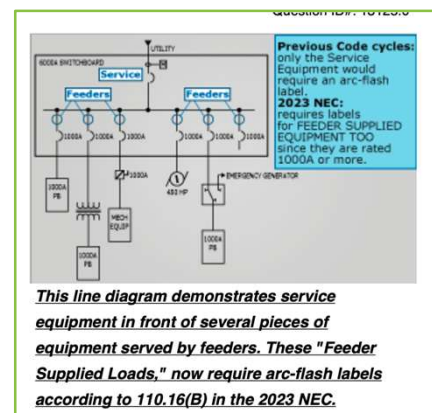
Question ID#: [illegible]

UTILITY

6000A SWITCHBOARD

Service

Feeders

Feeders

1000A 1000A 1000A 1000A 1000A 1000A

1000A

EMERGENCY GENERATOR

450 HP

1000A PB

MECH EQUIP

1000A PB

1000A PB

Previous Code cycles: only the Service Equipment would require an arc-flash label.
2023 NEC: requires labels for FEEDER SUPPLIED EQUIPMENT TOO since they are rated 1000A or more.

This line diagram demonstrates service equipment in front of several pieces of equipment served by feeders. These "Feeder Supplied Loads," now require arc-flash labels according to 110.16(B) in the 2023 NEC.